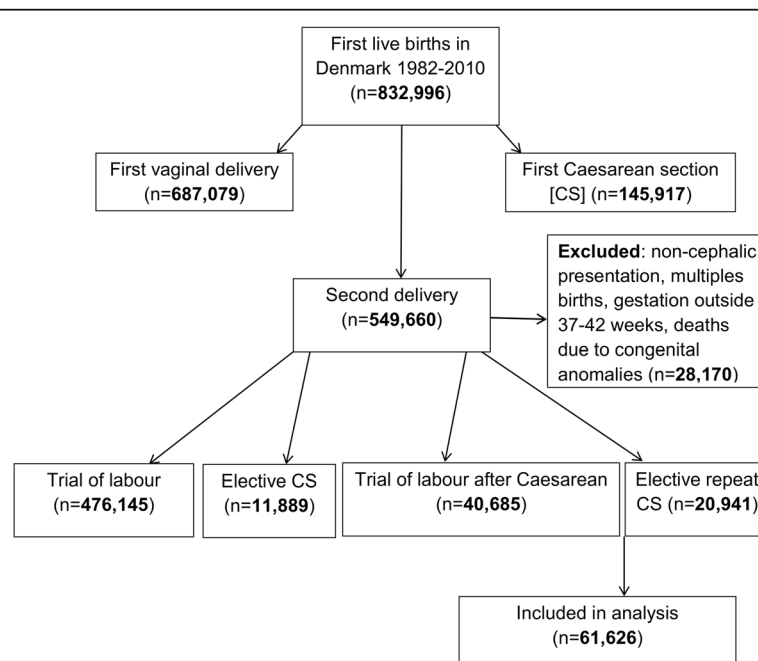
First live births in Denmark 1982-2010 (n=**832,996**)

First vaginal delivery (n=**687,079**)

First Caesarean section [CS] (n=**145,917**)

**Excluded**: non-cephalic presentation, multiples births, gestation outside 37-42 weeks, deaths due to congenital anomalies (n=**28,170**)

Second delivery (n=**549,660**)

Trial of labour (n=**476,145**)

Elective CS (n=**11,889**)

Trial of labour after Caesarean (n=**40,685**)

Elective repeat CS (n=**20,941**)

Included in analysis (n=**61,626**)